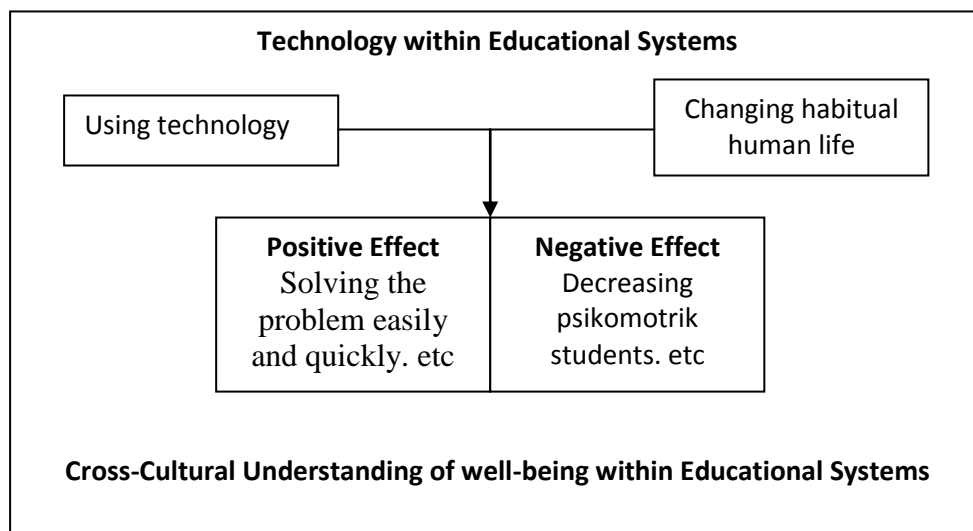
Technology within Educational Systems

Using technology

Changing habitual human life

Positive Effect
Solving the problem easily and quickly. etc

Negative Effect
Decreasing psikomotrik students. etc

Cross-Cultural Understanding of well-being within Educational Systems